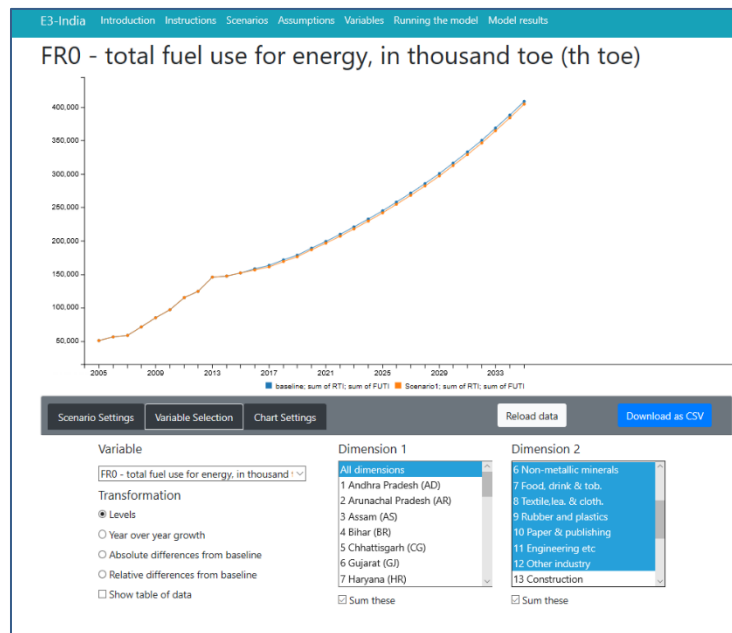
E3-India Introduction Instructions Scenarios Assumptions Variables Running the model Model results

FR0 - total fuel use for energy, in thousand toe (th toe)

400,000
350,000
300,000
250,000
200,000
150,000
100,000
50,000

2005 2009 2013 2017 2021 2025 2029 2033

baseline; sum of RTI; sum of FUTI Scenario1; sum of RTI; sum of FUTI

Scenario Settings Variable Selection Chart Settings Reload data Download as CSV

Variable
FR0 - total fuel use for energy, in thousand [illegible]
Transformation
Levels
Year over year growth
Absolute differences from baseline
Relative differences from baseline
Show table of data

Dimension 1
All dimensions
1 Andhra Pradesh (AD)
2 Arunachal Pradesh (AR)
3 Assam (AS)
4 Bihar (BR)
5 Chhattisgarh (CG)
6 Gujarat (GJ)
7 Haryana (HR)
Sum these

Dimension 2
6 Non-metallic minerals
7 Food, drink & tob.
8 Textile,lea. & cloth.
9 Rubber and plastics
10 Paper & publishing
11 Engineering etc
12 Other industry
13 Construction
Sum these